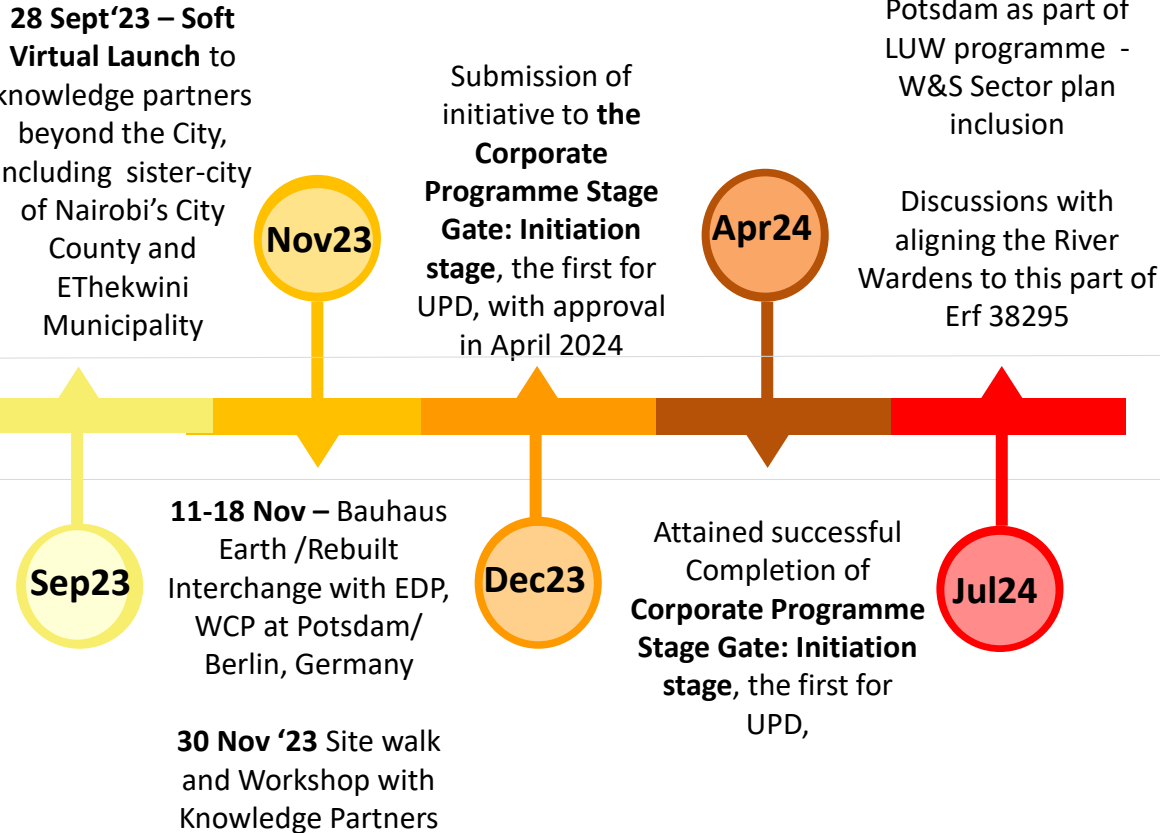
**28 Sept'23 – Soft Virtual Launch** to knowledge partners beyond the City, including sister-city of Nairobi's City County and EThekwini Municipality

Sep23

Nov23

**11-18 Nov –** Bauhaus Earth /Rebuilt Interchange with EDP, WCP at Potsdam/ Berlin, Germany

**30 Nov '23** Site walk and Workshop with Knowledge Partners

Submission of initiative to **the Corporate Programme Stage Gate: Initiation stage**, the first for UPD, with approval in April 2024

Dec23

Apr24

Attained successful Completion of **Corporate Programme Stage Gate: Initiation stage**, the first for UPD,

Potsdam as part of LUW programme - W&S Sector plan inclusion

Discussions with aligning the River Wardens to this part of Erf 38295

Jul24